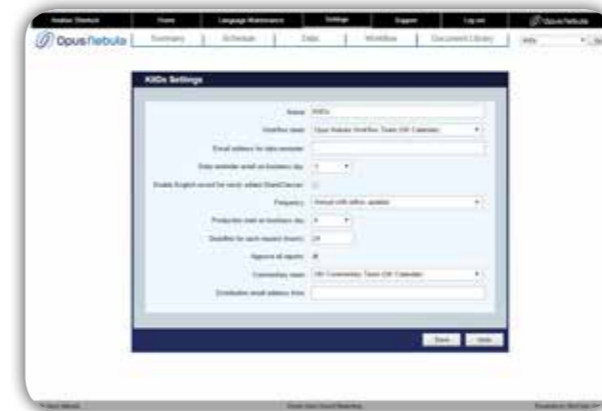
Analyst Startup | Home | Language Maintenance | Settings | Support | Log out | OpusNebula

OpusNebula | Summary | Schedule | Data | Workflow | Document Library

KIIDs Settings

Name: KIIDs

Workflow team: Opus Nebula Workflow Team (UK Calendar)

Email address for data reminder:

Data reminder email on business day: 1

Enable English record for newly added Share Classes:

Frequency: Annual with adhoc updates

Production start on business day: 4

Deadline for each request (hours): 24

Approve all reports:

Commentary team: UK Commentary Team (UK Calendar)

Distribution email address from:

Save | Undo

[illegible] | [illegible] | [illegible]